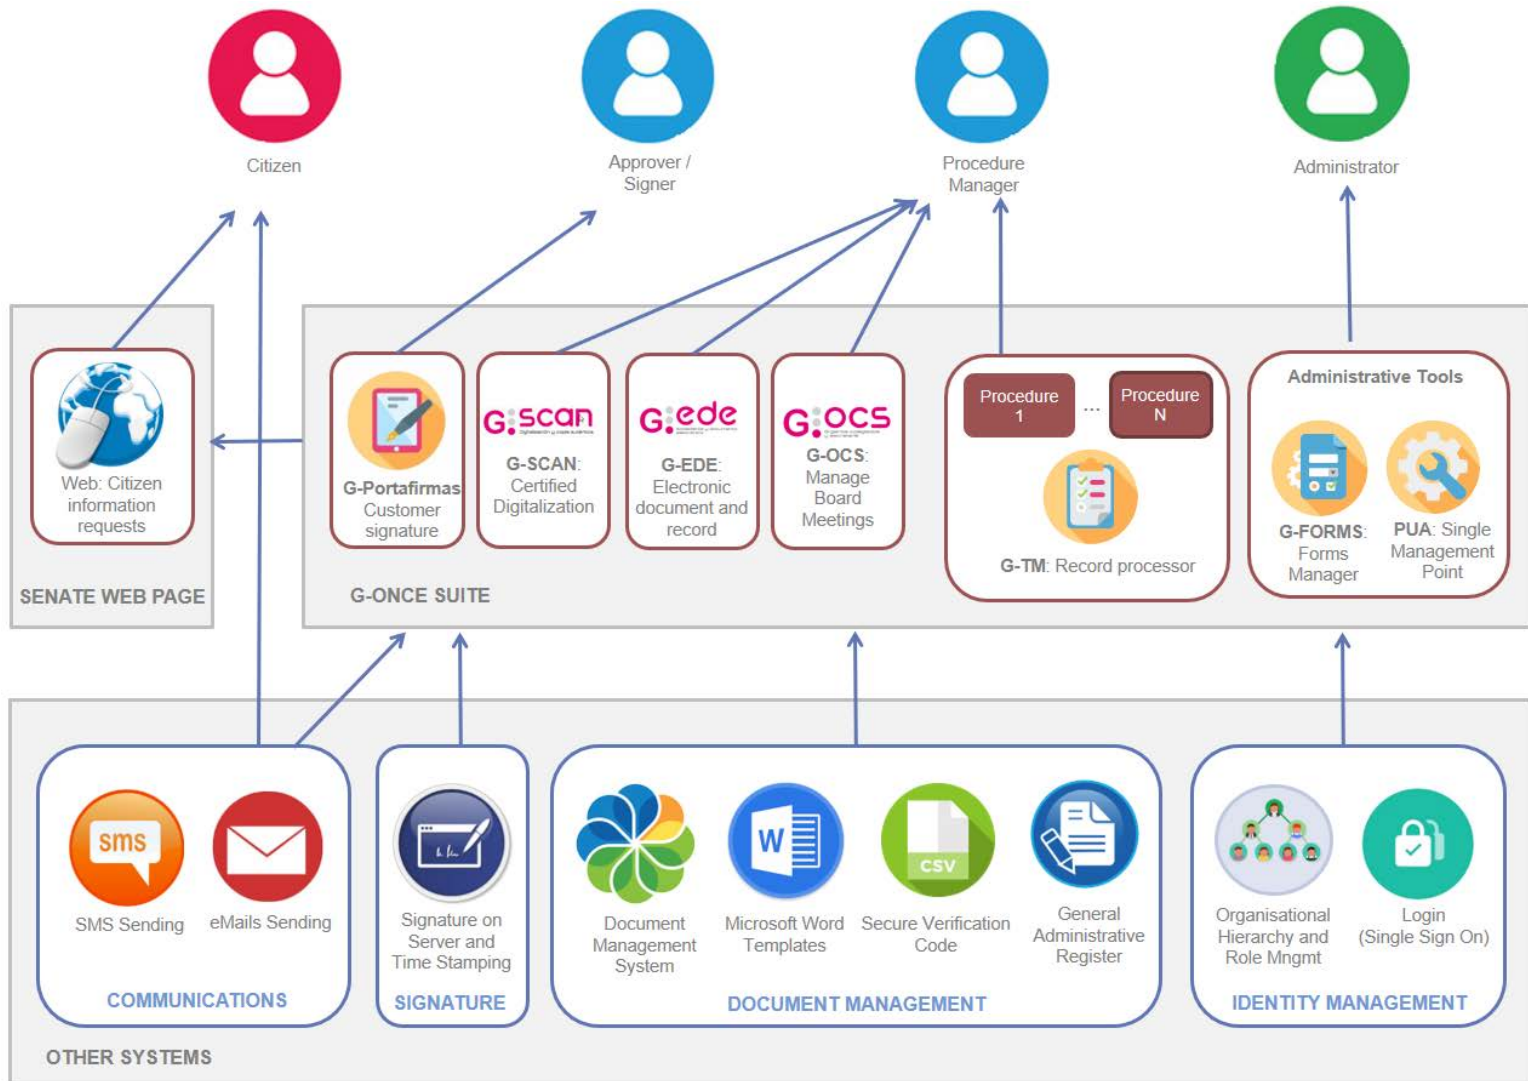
Citizen

Approver / Signer

Procedure Manager

Administrator

Web: Citizen information requests

SENATE WEB PAGE

G-Portafirmas Customer signature

G:scan

G-SCAN: Certified Digitalization

G:ede

G-EDE: Electronic document and record

G:ocs

G-OCS: Manage Board Meetings

Procedure 1

...

Procedure N

G-TM: Record processor

Administrative Tools

G-FORMS: Forms Manager

PUA: Single Management Point

G-ONCE SUITE

sms

SMS Sending

eMails Sending

COMMUNICATIONS

Signature on Server and Time Stamping

SIGNATURE

Document Management System

W

Microsoft Word Templates

CSV

Secure Verification Code

General Administrative Register

DOCUMENT MANAGEMENT

Organisational Hierarchy and Role Mngmt

Login (Single Sign On)

IDENTITY MANAGEMENT

OTHER SYSTEMS